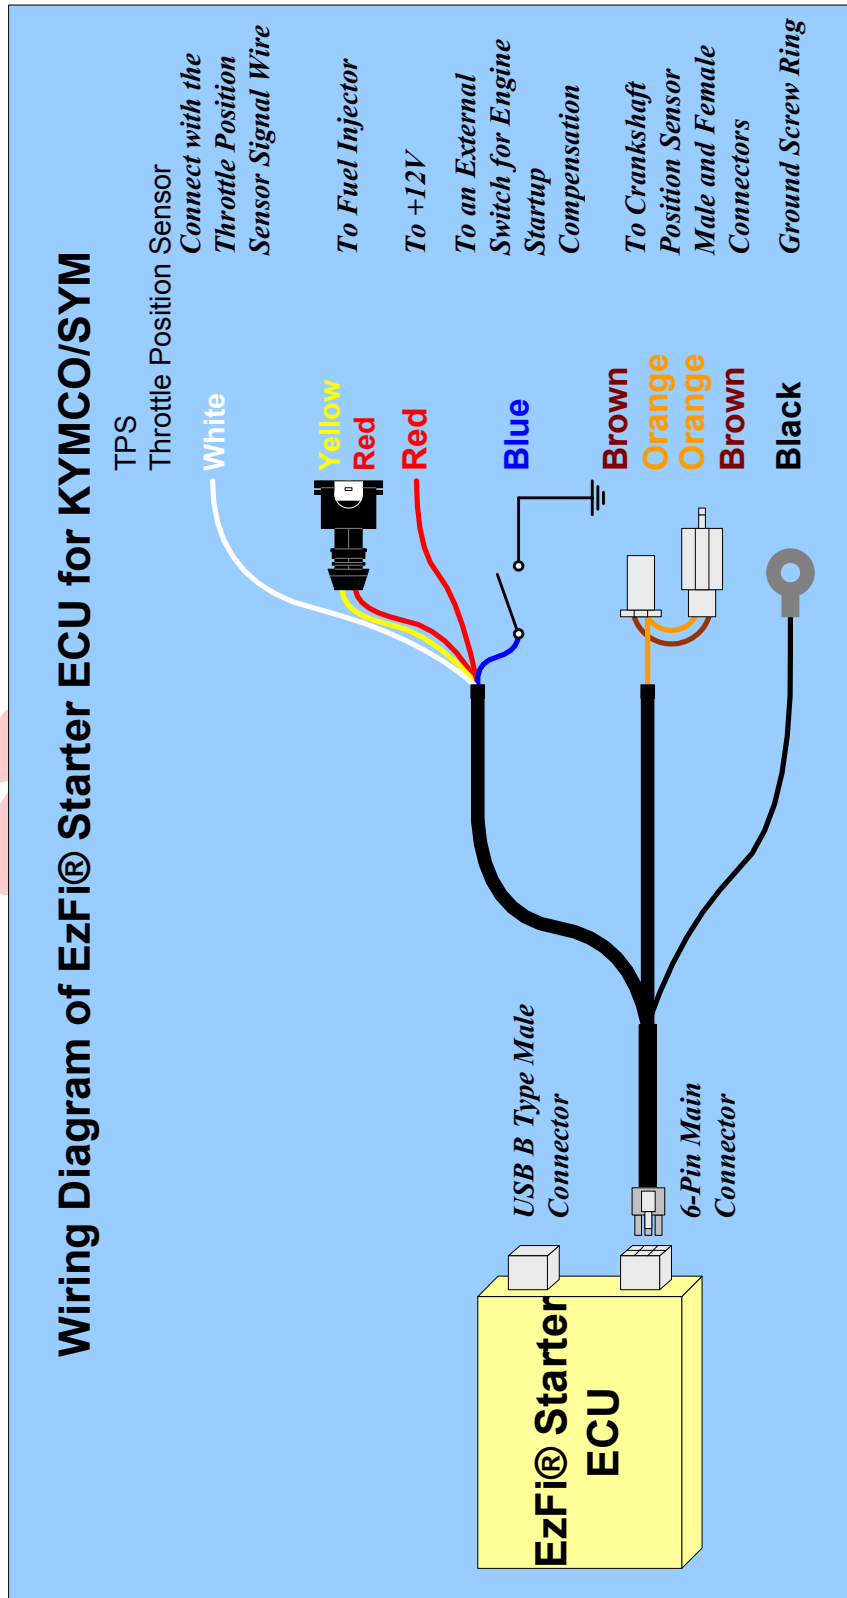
Wiring Diagram of EzFi® Starter ECU for KYMCO/SYM

TPS
Throttle Position Sensor
Connect with the Throttle Position Sensor Signal Wire

White

Yellow
Red

To Fuel Injector

Red

To +12V

Blue

To an External Switch for Engine Startup Compensation

Brown
Orange
Orange
Brown

To Crankshaft Position Sensor Male and Female Connectors

Black

Ground Screw Ring

USB B Type Male Connector

6-Pin Main Connector

EzFi® Starter ECU